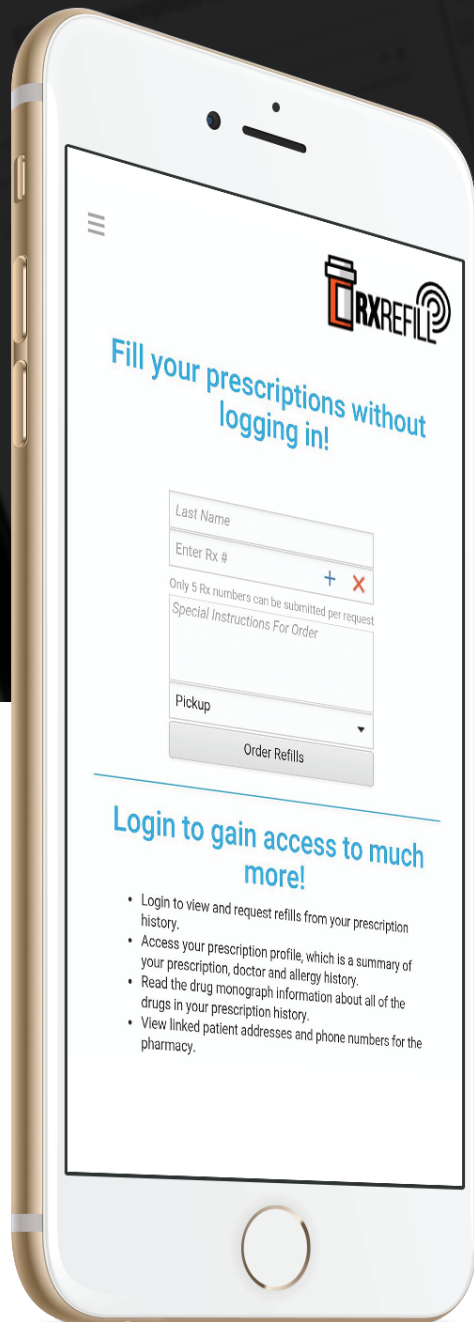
☰

RXREFILL

Fill your prescriptions without logging in!

Last Name

Enter Rx #

+ ✕

Only 5 Rx numbers can be submitted per request

Special Instructions For Order

Pickup

Order Refills

Login to gain access to much more!

• Login to view and request refills from your prescription history.
• Access your prescription profile, which is a summary of your prescription, doctor and allergy history.
• Read the drug monograph information about all of the drugs in your prescription history.
• View linked patient addresses and phone numbers for the pharmacy.